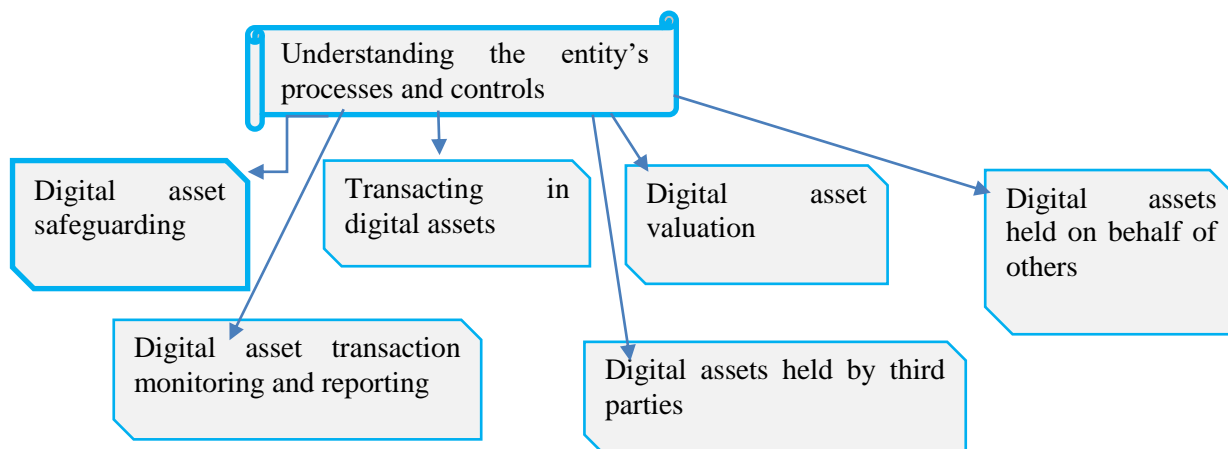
Understanding the entity's processes and controls

Digital asset safeguarding

Transacting in digital assets

Digital asset valuation

Digital assets held on behalf of others

Digital asset transaction monitoring and reporting

Digital assets held by third parties